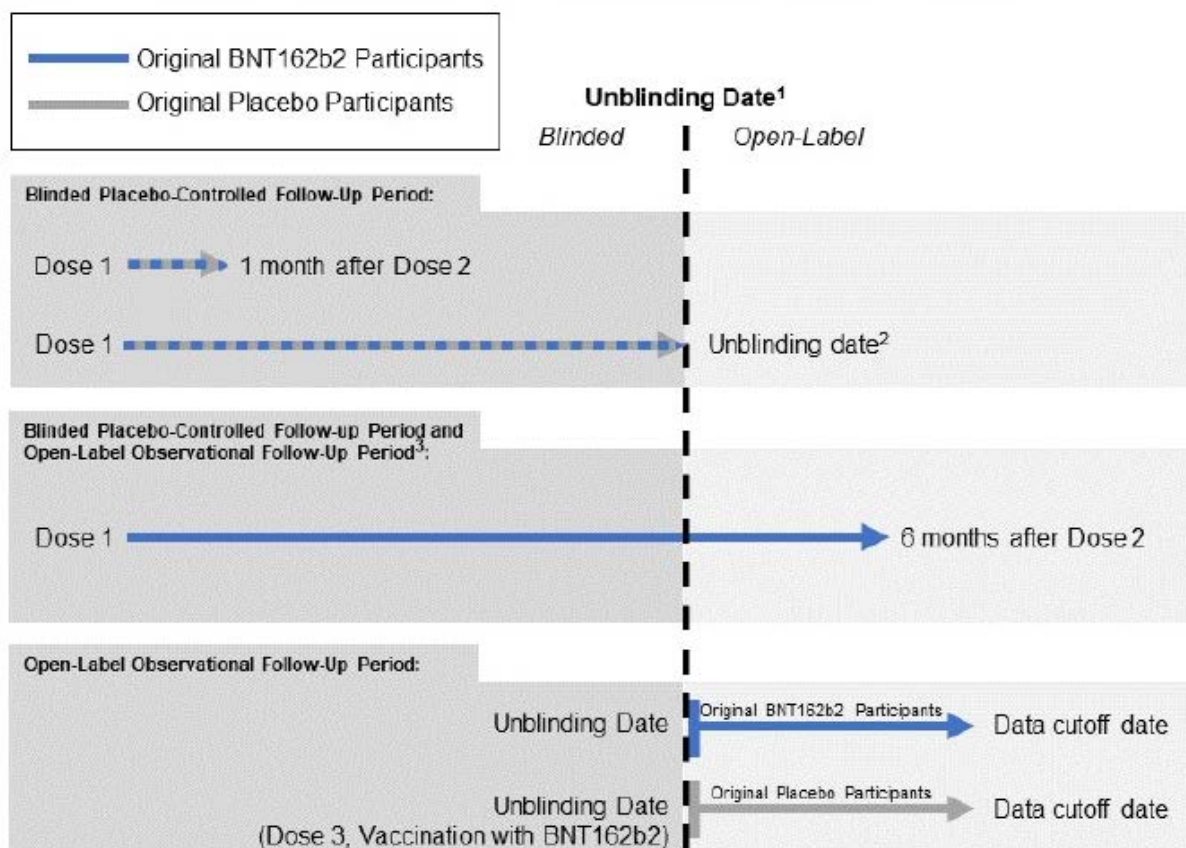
Original BNT162b2 Participants
Original Placebo Participants

Unblinding Date$^1$
Blinded
Open-Label

Blinded Placebo-Controlled Follow-Up Period:

Dose 1 → 1 month after Dose 2

Dose 1 → Unblinding date$^2$

Blinded Placebo-Controlled Follow-up Period and Open-Label Observational Follow-Up Period$^3$:

Dose 1 → 6 months after Dose 2

Open-Label Observational Follow-Up Period:

Unblinding Date
Original BNT162b2 Participants
Data cutoff date

Unblinding Date (Dose 3, Vaccination with BNT162b2)
Original Placebo Participants
Data cutoff date